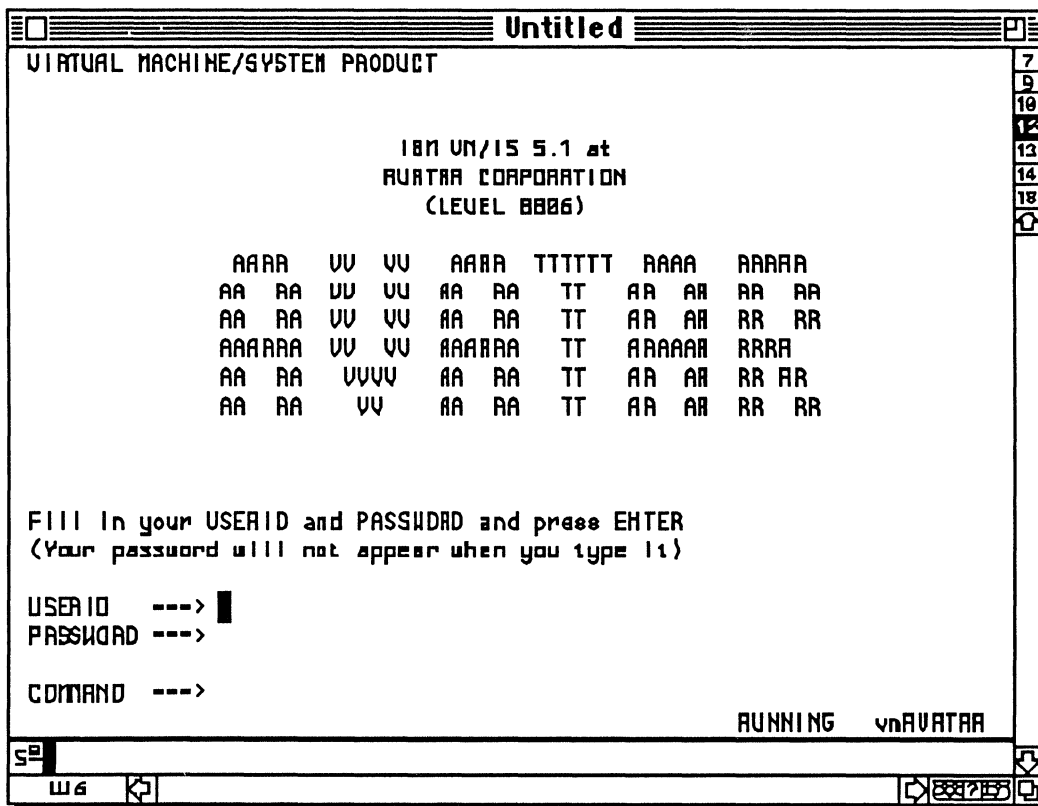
Untitled

VIRTUAL MACHINE/SYSTEM PRODUCT

7
9
10
12
13
14
18

IBM VM/IS 5.1 at
AVATAR CORPORATION
(LEVEL 8806)

AAAA VV VV AAAA TTTTTT RAAA RRRRR
AA AA VV VV AA AA TT AA AA RR RR
AA AA VV VV AA AA TT AA AA RR RR
AAAAAA VV VV AAAAAA TT AAAAAA RRRR
AA AA VVVV AA AA TT AA AA RR RR
AA AA VV AA AA TT AA AA RR RR

Fill in your USERID and PASSWORD and press ENTER
(Your password will not appear when you type it)

USERID --->
PASSWORD --->

COMMAND --->

RUNNING vmAVATAR

W6